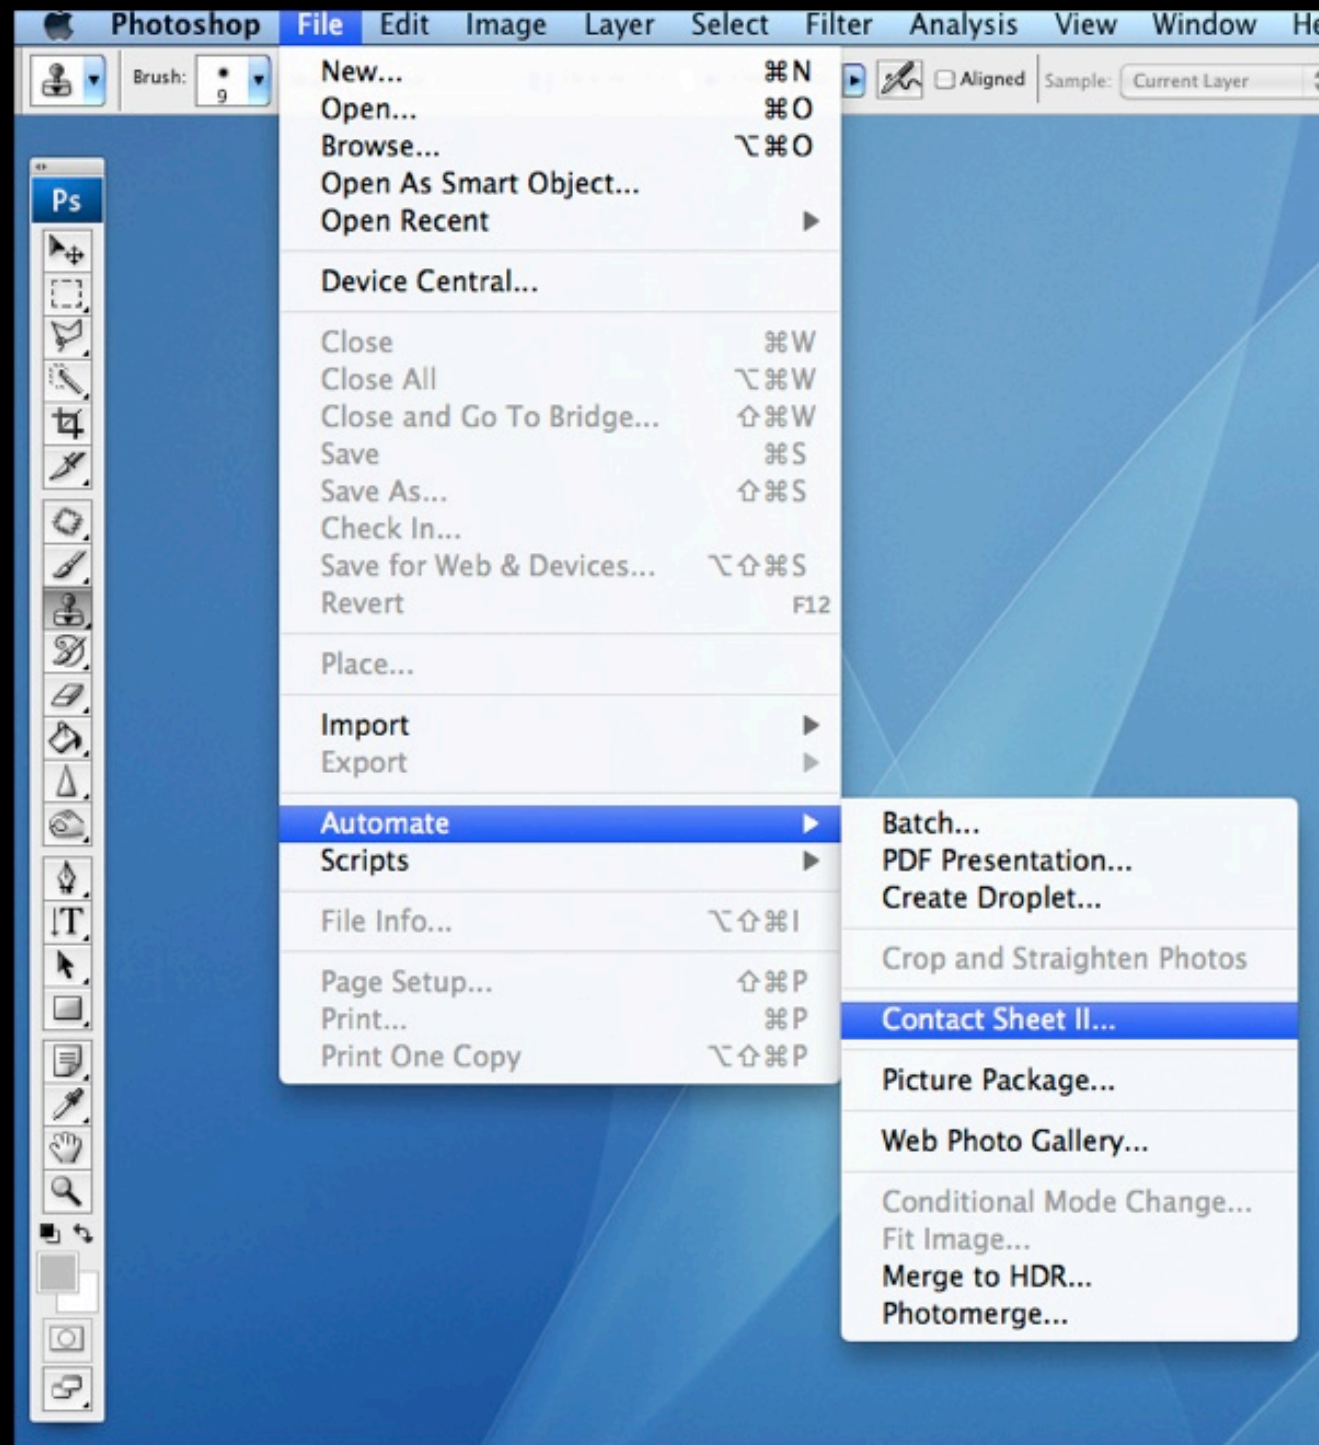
Photoshop File Edit Image Layer Select Filter Analysis View Window He

Brush: 9

Aligned Sample: Current Layer

Ps

New... ⌘N
Open... ⌘O
Browse... ⌥⌘O
Open As Smart Object...
Open Recent ▶

Device Central...

Close ⌘W
Close All ⌥⌘W
Close and Go To Bridge... ⇧⌘W
Save ⌘S
Save As... ⇧⌘S
Check In...
Save for Web & Devices... ⌥⇧⌘S
Revert F12

Place...

Import ▶
Export ▶

Automate ▶
Scripts ▶

File Info... ⌥⇧⌘I

Page Setup... ⇧⌘P
Print... ⌘P
Print One Copy ⌥⇧⌘P

Batch...
PDF Presentation...
Create Droplet...

Crop and Straighten Photos

Contact Sheet II...

Picture Package...

Web Photo Gallery...

Conditional Mode Change...
Fit Image...
Merge to HDR...
Photomerge...